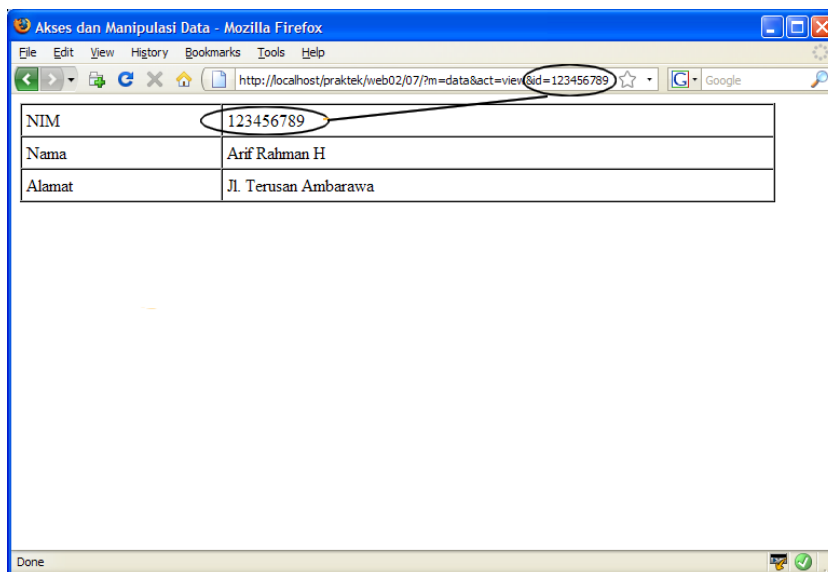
Akses dan Manipulasi Data - Mozilla Firefox

File Edit View History Bookmarks Tools Help

http://localhost/praktek/web02/07/?m=data&act=view&id=123456789

Google

| NIM | 123456789 |
|---|---|
| Nama | Arif Rahman H |
| Alamat | Jl. Terusan Ambarawa |

Done